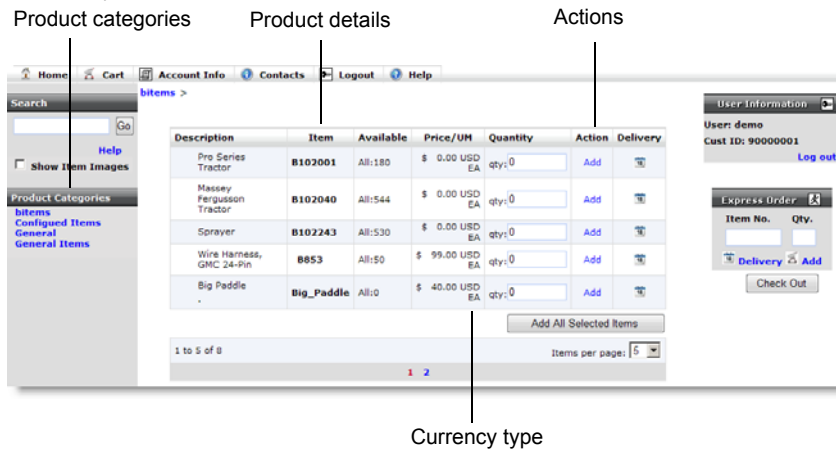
Product categories

Product details

Actions

Home Cart Account Info Contacts Logout Help

Search

Go

Help

Show Item Images

Product Categories

bitems
Configued Items
General
General Items

bitems >

| Description | Item | Available | Price/UM | Quantity | Action | Delivery |
|---|---|---|---|---|---|---|
| Pro Series Tractor | B102001 | All:180 | $ 0.00 USD EA | qty: 0 | Add | |
| Massey Fergusson Tractor | B102040 | All:544 | $ 0.00 USD EA | qty: 0 | Add | |
| Sprayer | B102243 | All:530 | $ 0.00 USD EA | qty: 0 | Add | |
| Wire Harness, GMC 24-Pin | B853 | All:50 | $ 99.00 USD EA | qty: 0 | Add | |
| Big Paddle . | Big_Paddle | All:0 | $ 40.00 USD EA | qty: 0 | Add | |

Add All Selected Items

1 to 5 of 8

Items per page: 5

1 2

User Information

User: demo
Cust ID: 90000001

Log out

Express Order

Item No. Qty.

Delivery Add

Check Out

Currency type